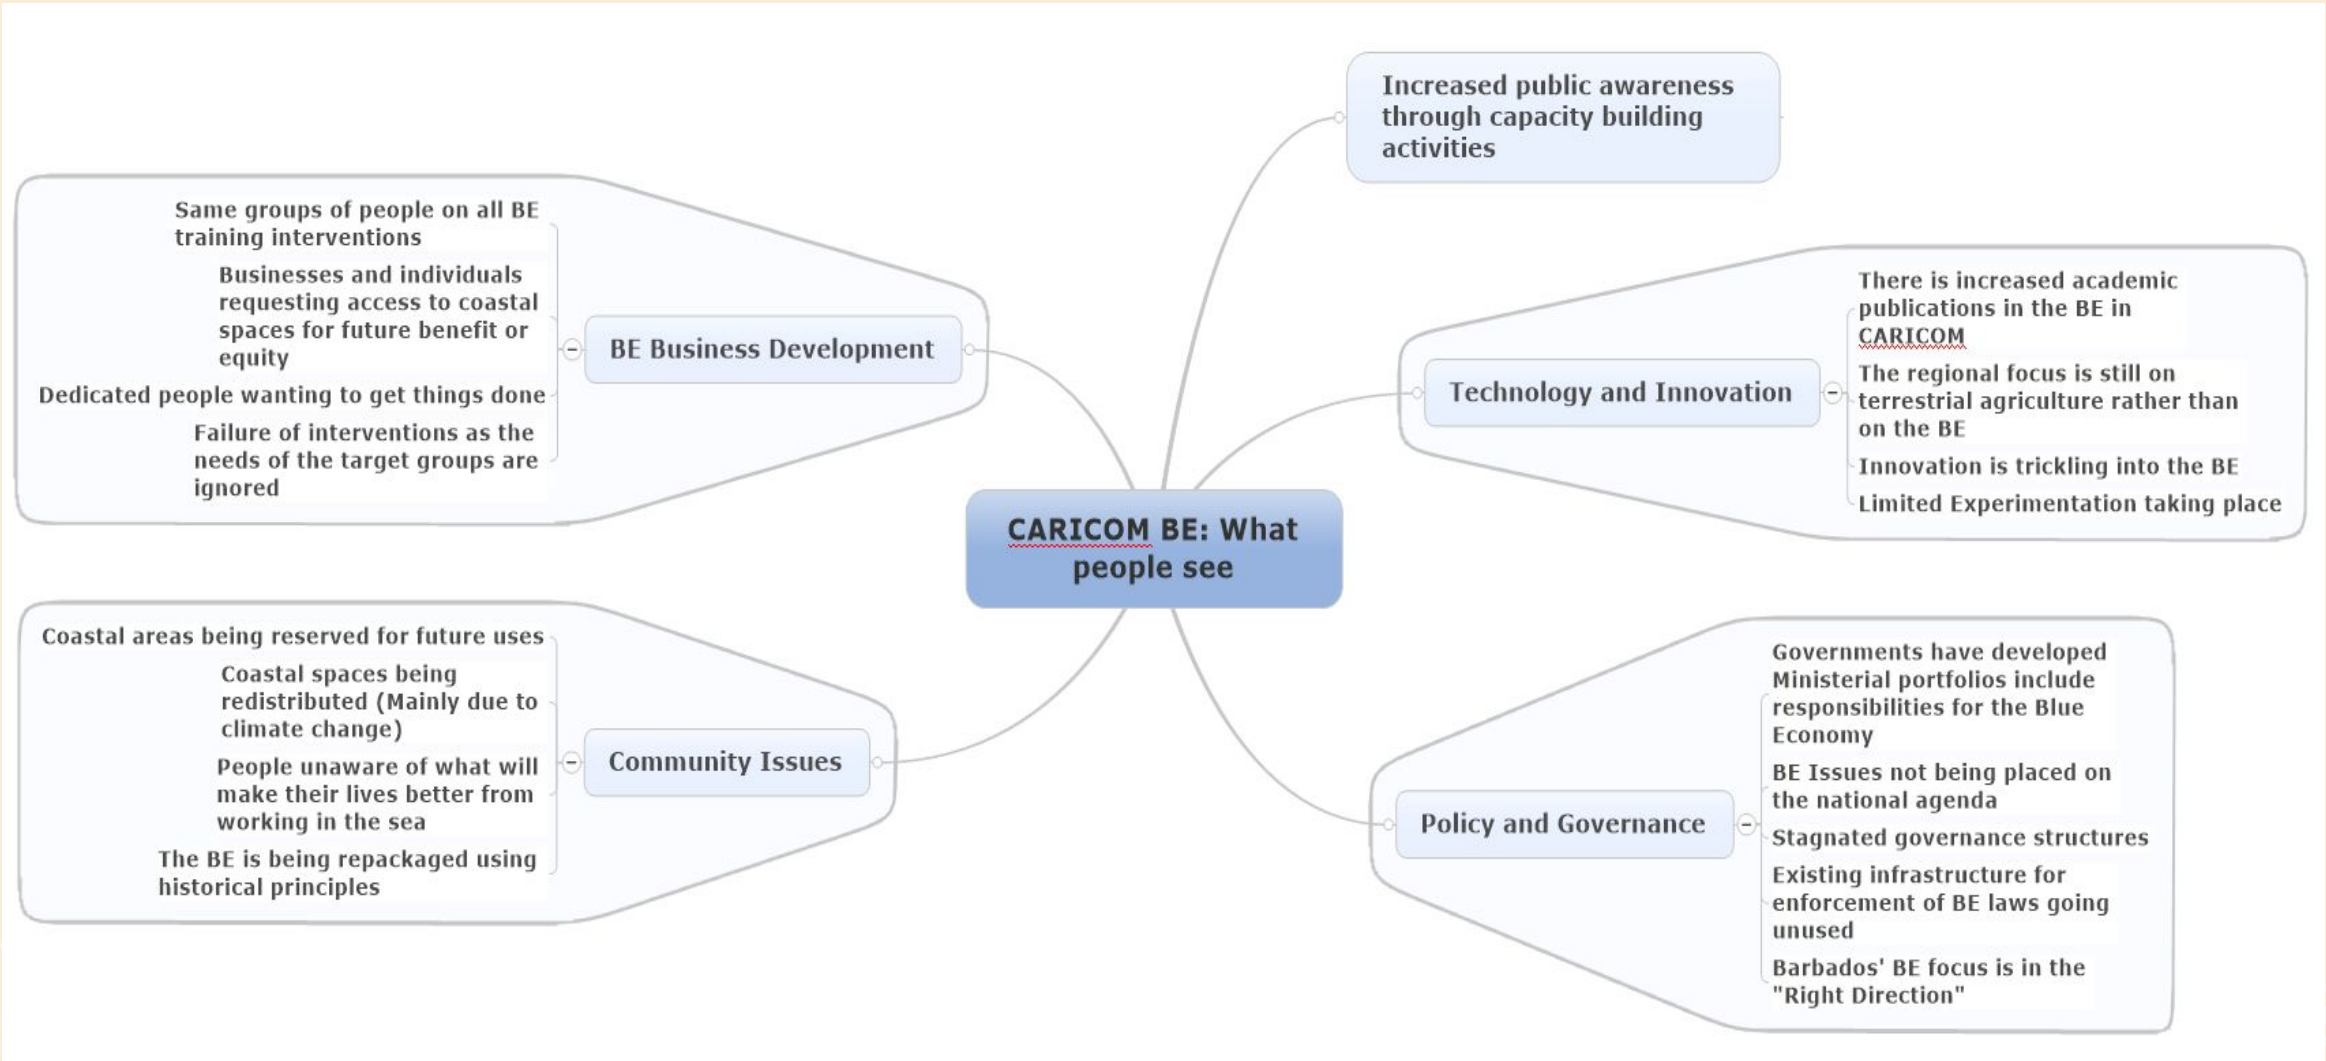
CARICOM BE: What people see

Increased public awareness through capacity building activities

BE Business Development

Same groups of people on all BE training interventions

Businesses and individuals requesting access to coastal spaces for future benefit or equity

Dedicated people wanting to get things done

Failure of interventions as the needs of the target groups are ignored

Technology and Innovation

There is increased academic publications in the BE in CARICOM

The regional focus is still on terrestrial agriculture rather than on the BE

Innovation is trickling into the BE

Limited Experimentation taking place

Community Issues

Coastal areas being reserved for future uses

Coastal spaces being redistributed (Mainly due to climate change)

People unaware of what will make their lives better from working in the sea

The BE is being repackaged using historical principles

Policy and Governance

Governments have developed Ministerial portfolios include responsibilities for the Blue Economy

BE Issues not being placed on the national agenda

Stagnated governance structures

Existing infrastructure for enforcement of BE laws going unused

Barbados' BE focus is in the "Right Direction"